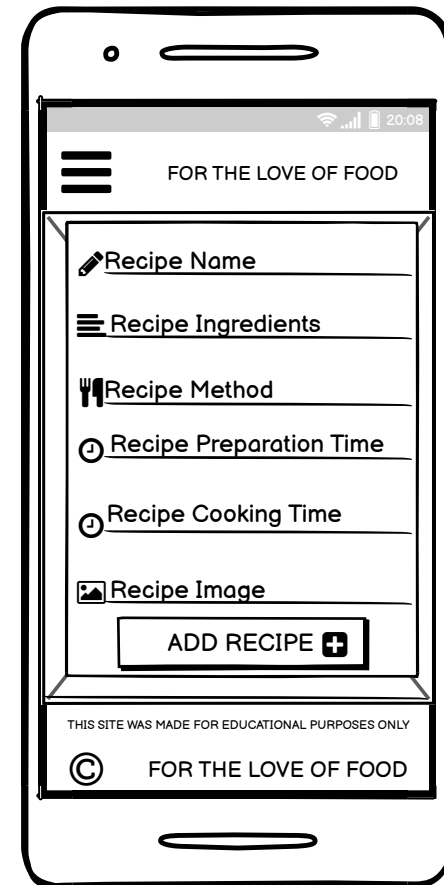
20:08

FOR THE LOVE OF FOOD

Recipe Name

Recipe Ingredients

Recipe Method

Recipe Preparation Time

Recipe Cooking Time

Recipe Image

ADD RECIPE

THIS SITE WAS MADE FOR EDUCATIONAL PURPOSES ONLY

© FOR THE LOVE OF FOOD